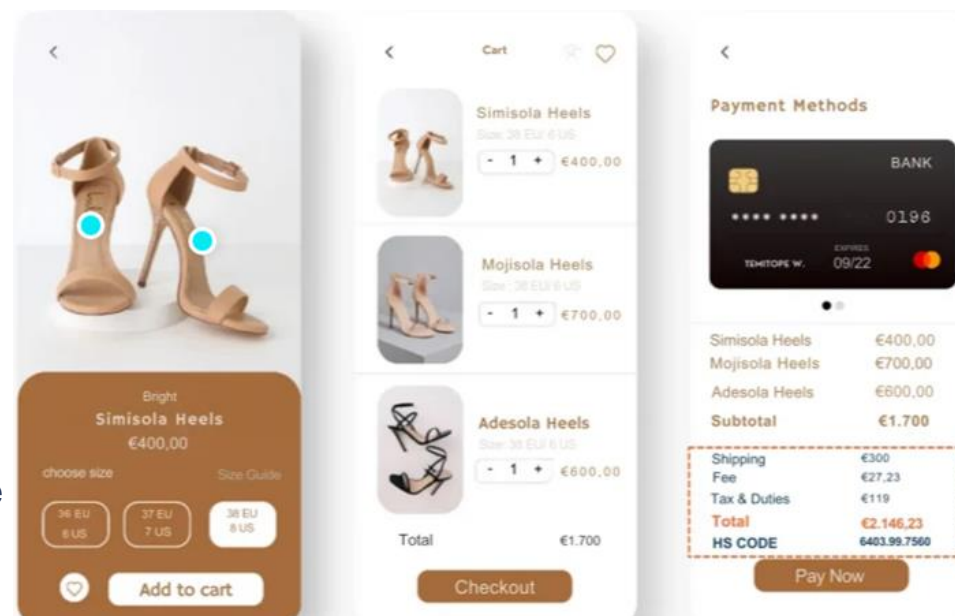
<

Bright
Simisola Heels
€400,00

choose size
Size Guide

36 EU 6 US
37 EU 7 US
38 EU 8 US

Add to cart

<
Cart

Simisola Heels
Size: 38 EU 8 US
- 1 +
€400,00

Mojisola Heels
Size: 38 EU 8 US
- 1 +
€700,00

Adesola Heels
Size: 38 EU 8 US
- 1 +
€600,00

Total
€1.700

Checkout

<
Payment Methods

BANK
**** ****
0196
EXPIRES
TEMITOPE W.
09/22

| | |
|---|---|
| Simisola Heels | €400,00 |
| Mojisola Heels | €700,00 |
| Adesola Heels | €600,00 |
| Subtotal | €1.700 |

| | |
|---|---|
| Shipping | €300 |
| Fee | €27,23 |
| Tax & Duties | €119 |
| Total | €2.146,23 |
| HS CODE | 6403.99.7560 |

Pay Now